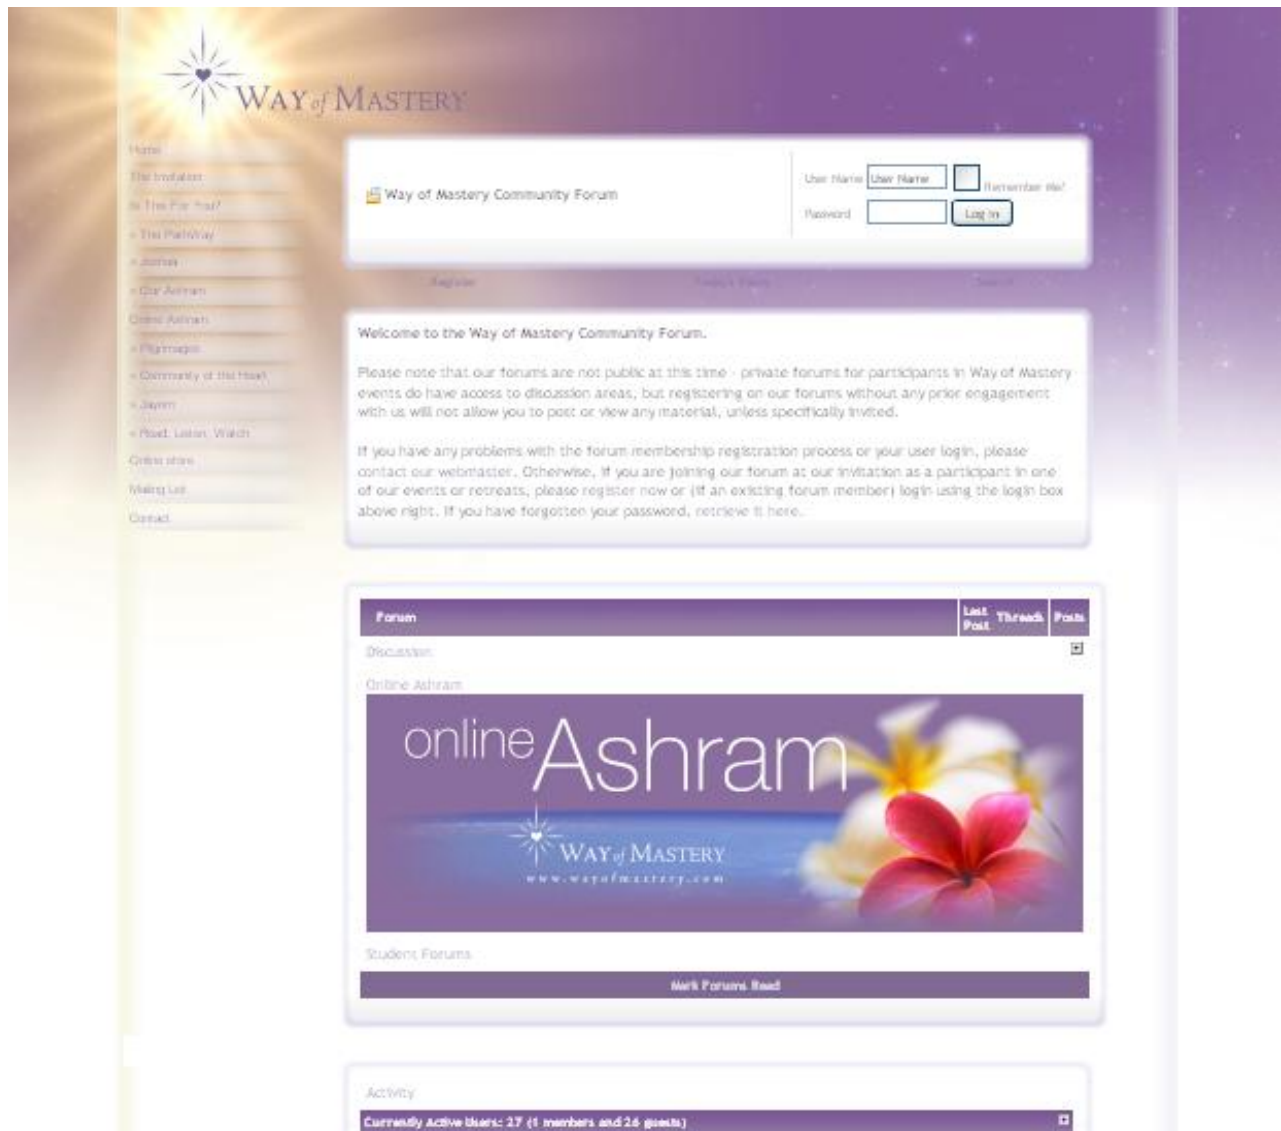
WAY of MASTERY

Home
The Invitation
Is This For You?
» The PathWay
» Journal
» Our Ashram
Online Ashram
» Pilgrimages
» Community of the Heart
» Jayem
» Read, Listen, Watch
Online store
Mailing List
Contact

Way of Mastery Community Forum

User Name User Name
Remember Me?
Password
Log in

Register
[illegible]
Search

Welcome to the Way of Mastery Community Forum.

Please note that our forums are not public at this time - private forums for participants in Way of Mastery events do have access to discussion areas, but registering on our forums without any prior engagement with us will not allow you to post or view any material, unless specifically invited.

If you have any problems with the forum membership registration process or your user login, please contact our webmaster. Otherwise, if you are joining our forum at our invitation as a participant in one of our events or retreats, please register now or (if an existing forum member) login using the login box above right. If you have forgotten your password, retrieve it here.

| Forum | Last Post | Threads | Posts |
|---|---|---|---|

Discussion
Online Ashram

online Ashram
WAY of MASTERY
www.wayofmastery.com

Student Forums

Mark Forums Read

Activity
Currently Active Users: 27 (1 members and 26 guests)